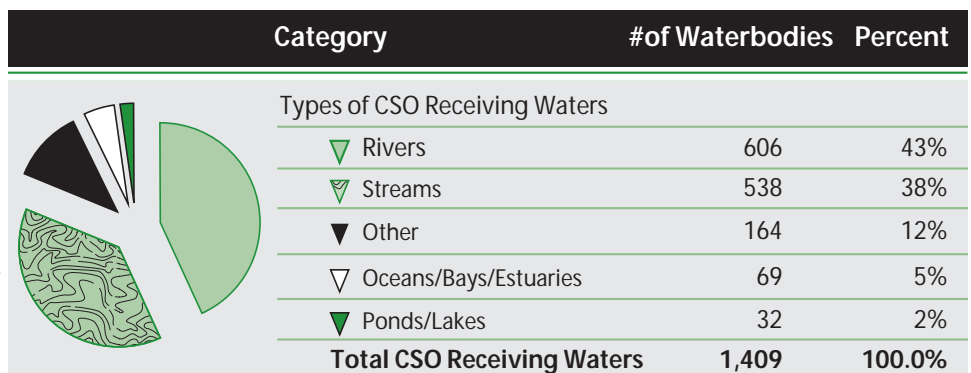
| Category | #of Waterbodies | Percent |
|---|---|---|
| Types of CSO Receiving Waters | | |
| Rivers | 606 | 43% |
| Streams | 538 | 38% |
| Other | 164 | 12% |
| Oceans/Bays/Estuaries | 69 | 5% |
| Ponds/Lakes | 32 | 2% |
| **Total CSO Receiving Waters** | **1,409** | **100.0%** |